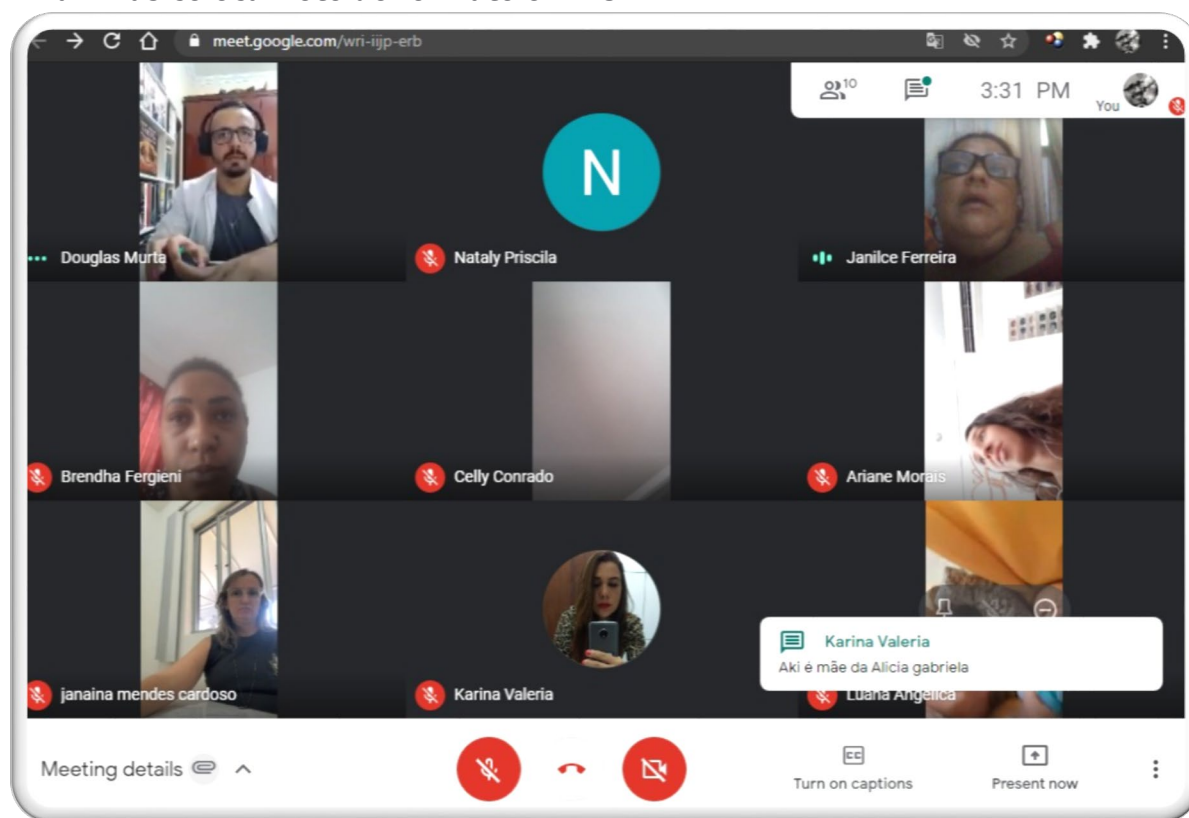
meet.google.com/wri-ijjp-erb

10

3:31 PM

You

N

Douglas Murta

Nataly Priscila

Janilce Ferreira

Brendha Fergieni

Celly Conrado

Ariane Morais

janaina mendes cardoso

Karina Valeria

Luana Angelica

Karina Valeria
Aki é mãe da Alicia gabriela

Meeting details

Turn on captions

Present now